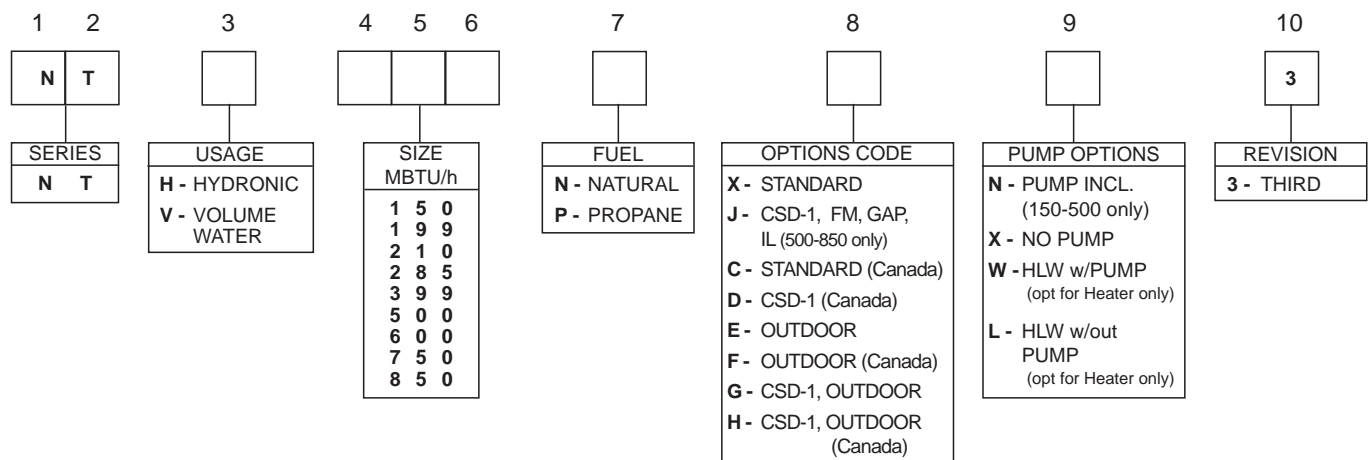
1 2

N T

SERIES
N T

3

USAGE
H - HYDRONIC
V - VOLUME WATER

4 5 6

SIZE
MBTU/h
1 5 0
1 9 9
2 1 0
2 8 5
3 9 9
5 0 0
6 0 0
7 5 0
8 5 0

7

FUEL
N - NATURAL
P - PROPANE

8

OPTIONS CODE
X - STANDARD
J - CSD-1, FM, GAP, IL (500-850 only)
C - STANDARD (Canada)
D - CSD-1 (Canada)
E - OUTDOOR
F - OUTDOOR (Canada)
G - CSD-1, OUTDOOR
H - CSD-1, OUTDOOR (Canada)

9

PUMP OPTIONS
N - PUMP INCL. (150-500 only)
X - NO PUMP
W - HLW w/PUMP (opt for Heater only)
L - HLW w/out PUMP (opt for Heater only)

10

3

REVISION
3 - THIRD